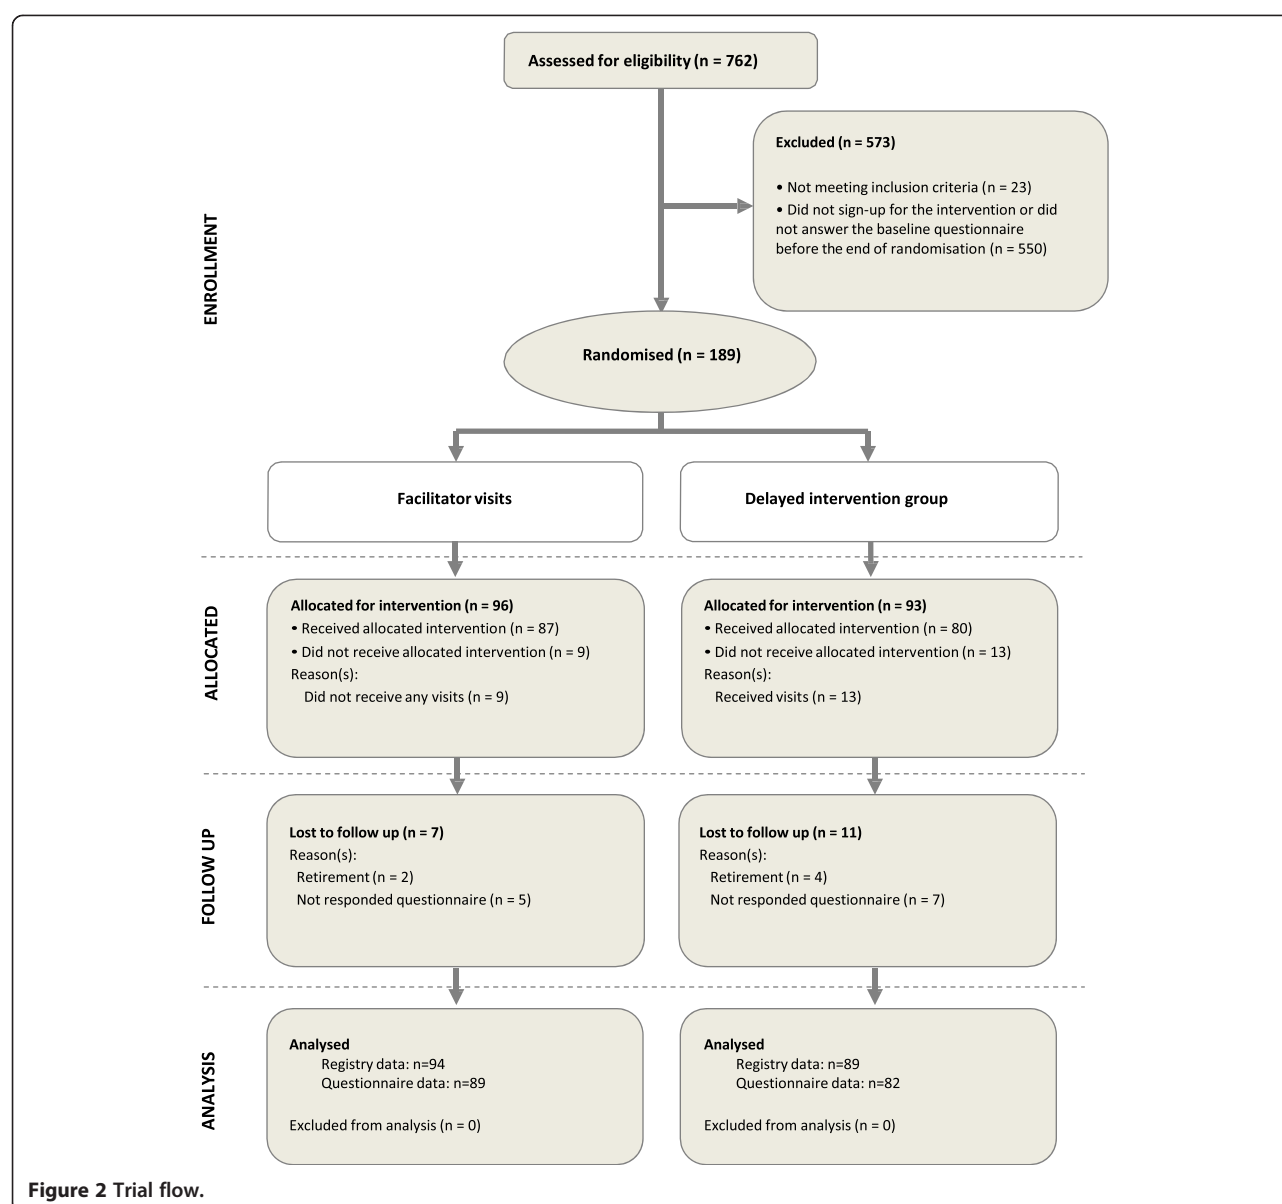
Assessed for eligibility (n = 762)

ENROLLMENT

Excluded (n = 573)

• Not meeting inclusion criteria (n = 23)
• Did not sign-up for the intervention or did not answer the baseline questionnaire before the end of randomisation (n = 550)

Randomised (n = 189)

Facilitator visits

Delayed intervention group

ALLOCATED

Allocated for intervention (n = 96)
• Received allocated intervention (n = 87)
• Did not receive allocated intervention (n = 9)
Reason(s):
Did not receive any visits (n = 9)

Allocated for intervention (n = 93)
• Received allocated intervention (n = 80)
• Did not receive allocated intervention (n = 13)
Reason(s):
Received visits (n = 13)

FOLLOW UP

Lost to follow up (n = 7)
Reason(s):
Retirement (n = 2)
Not responded questionnaire (n = 5)

Lost to follow up (n = 11)
Reason(s):
Retirement (n = 4)
Not responded questionnaire (n = 7)

ANALYSIS

Analysed
Registry data: n=94
Questionnaire data: n=89

Excluded from analysis (n = 0)

Analysed
Registry data: n=89
Questionnaire data: n=82

Excluded from analysis (n = 0)

Figure 2 Trial flow.